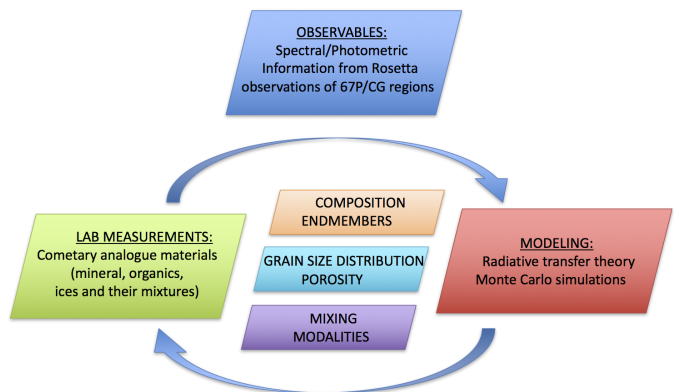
OBSERVABLES:
Spectral/Photometric Information from Rosetta observations of 67P/CG regions

LAB MEASUREMENTS:
Cometary analogue materials (mineral, organics, ices and their mixtures)

COMPOSITION ENDMEMBERS

GRAIN SIZE DISTRIBUTION POROSITY

MIXING MODALITIES

MODELING:
Radiative transfer theory
Monte Carlo simulations